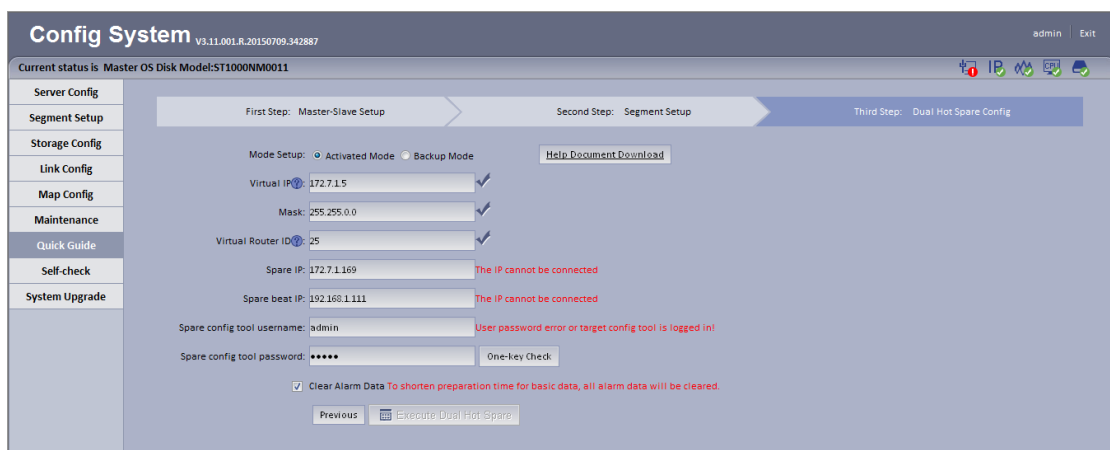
Config System V3.11.001.R.20150709.342887

admin | Exit

Current status is Master OS Disk Model:ST1000NM0011

IP CPU

Server Config
Segment Setup
Storage Config
Link Config
Map Config
Maintenance
Quick Guide
Self-check
System Upgrade

First Step: Master-Slave Setup
Second Step: Segment Setup
Third Step: Dual Hot Spare Config

Mode Setup: Activated Mode Backup Mode

Help Document Download

Virtual IP?: 172.7.1.5

Mask: 255.255.0.0

Virtual Router ID?: 25

Spare IP: 172.7.1.169 The IP cannot be connected

Spare beat IP: 192.168.1.111 The IP cannot be connected

Spare config tool username: admin User password error or target config tool is logged in!

Spare config tool password: ••••• One-key Check

Clear Alarm Data To shorten preparation time for basic data, all alarm data will be cleared.

Previous Execute Dual Hot Spare